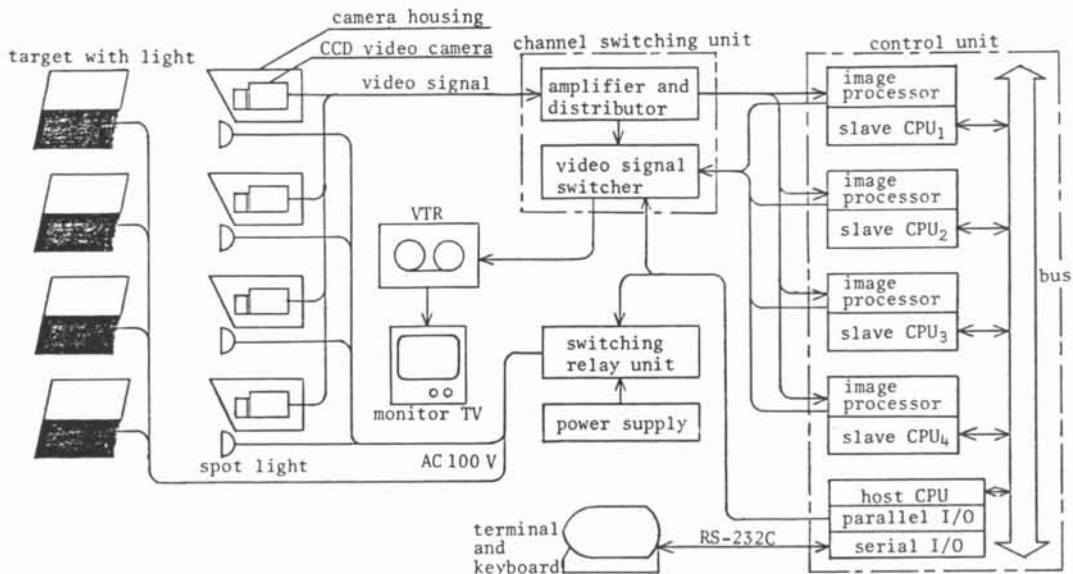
camera housing
CCD video camera
target with light
channel switching unit
control unit
video signal
amplifier and distributor
video signal switcher
image processor
slave CPU$_1$
image processor
slave CPU$_2$
image processor
slave CPU$_3$
image processor
slave CPU$_4$
bus
VTR
monitor TV
switching relay unit
power supply
spot light
AC 100 V
host CPU
parallel I/O
serial I/O
terminal and keyboard
RS-232C